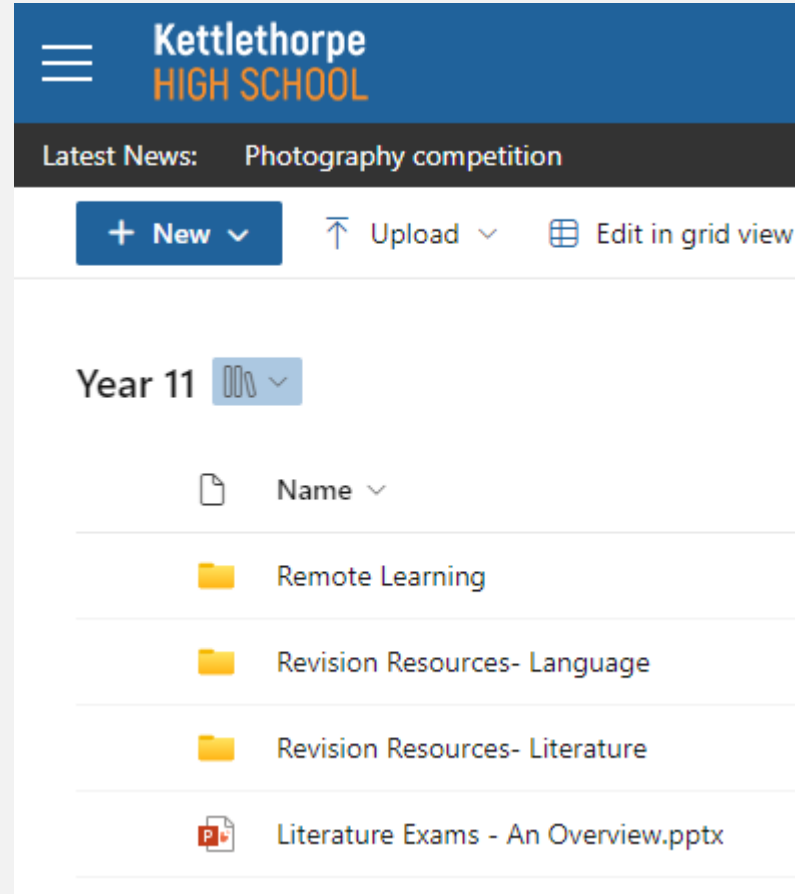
Kettlethorpe
HIGH SCHOOL

Latest News: Photography competition

+ New

Upload

Edit in grid view

Year 11

Name

Remote Learning

Revision Resources- Language

Revision Resources- Literature

Literature Exams - An Overview.pptx